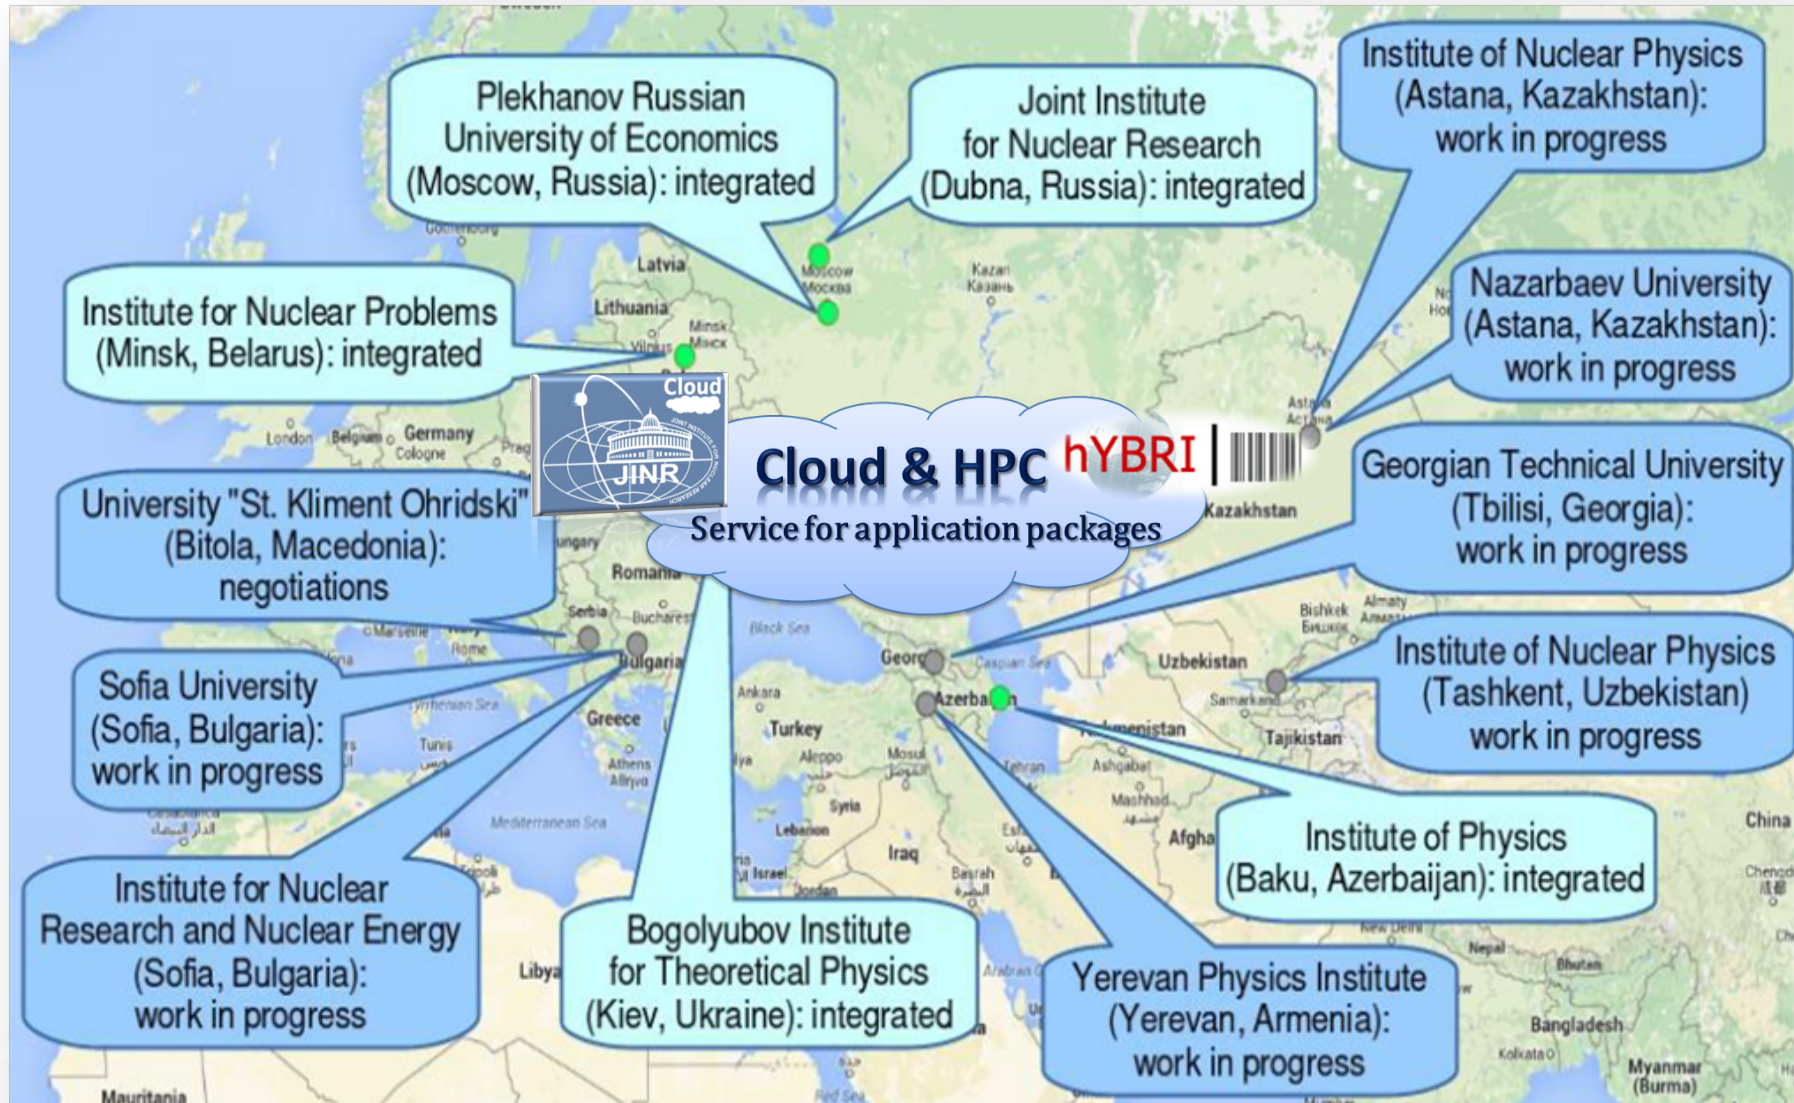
Plekhanov Russian University of Economics (Moscow, Russia): integrated

Joint Institute for Nuclear Research (Dubna, Russia): integrated

Institute of Nuclear Physics (Astana, Kazakhstan): work in progress

Institute for Nuclear Problems (Minsk, Belarus): integrated

Nazarbaev University (Astana, Kazakhstan): work in progress

Cloud

JINR

Cloud & HPC

hYBRI

Service for application packages

University "St. Kliment Ohridski" (Bitola, Macedonia): negotiations

Georgian Technical University (Tbilisi, Georgia): work in progress

Sofia University (Sofia, Bulgaria): work in progress

Institute of Nuclear Physics (Tashkent, Uzbekistan) work in progress

Institute of Physics (Baku, Azerbaijan): integrated

Institute for Nuclear Research and Nuclear Energy (Sofia, Bulgaria): work in progress

Bogolyubov Institute for Theoretical Physics (Kiev, Ukraine): integrated

Yerevan Physics Institute (Yerevan, Armenia): work in progress

Latvia
Lithuania
Moscow
Москва
Kazan
Казань
Minsk
Минск
Vilnius
London
Belgium
Germany
Cologne
Prag
Kazakhstan
Astana
Астана
Romania
Serbia
Bucharest
Bulgaria
Marseille
Rome
Black Sea
Caspian Sea
Georg
Azerba
Uzbekistan
Bishkek
Бишкек
Almaty
Samarkand
Tajikistan
Turkmenistan
Greece
Ankara
Turkey
Tunis
Athens
Aleppo
Mosul
Syria
Lebanon
Iraq
Israel
Jordan
Basrah
Tehran
Ashgabat
Mashhad
Afgha
Mediterranean Sea
Libya
China
New Delhi
Nepal
Bhutan
Bangladesh
Kolkata
Myanmar (Burma)
Mauritania
Red Sea
Arabian